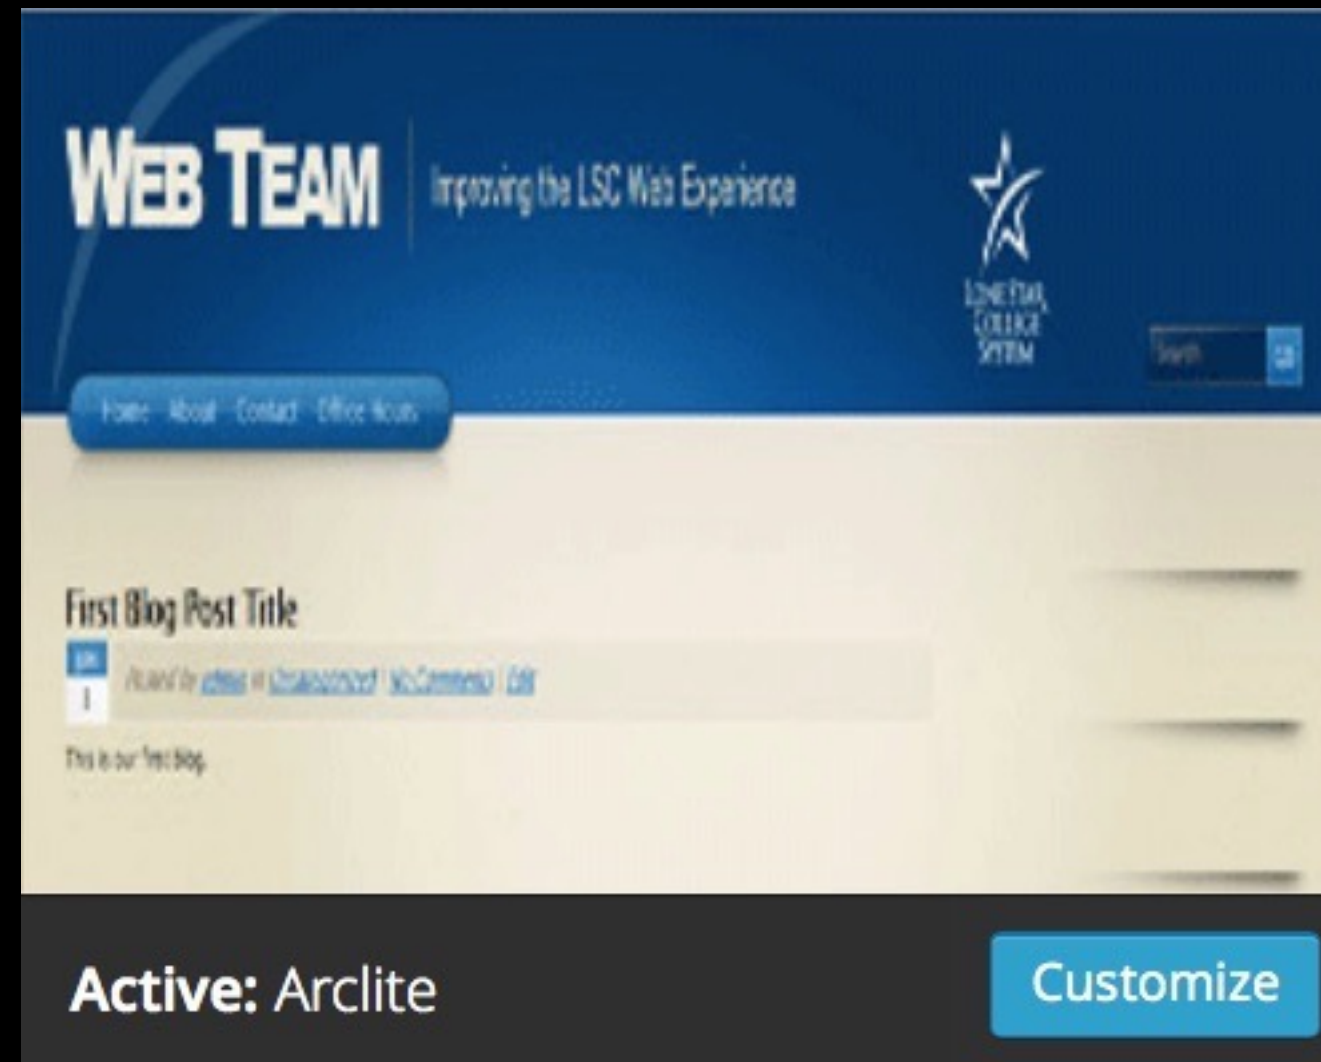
WEB TEAM

Improving the LSC Web Experience

LONE STAR COLLEGE SYSTEM

Search

Go

Home About Contact Office Hours

First Blog Post Title

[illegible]
1

Posted by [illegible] in Uncategorized | No Comments | Edit

This is our first blog.

Active: Arclite

Customize